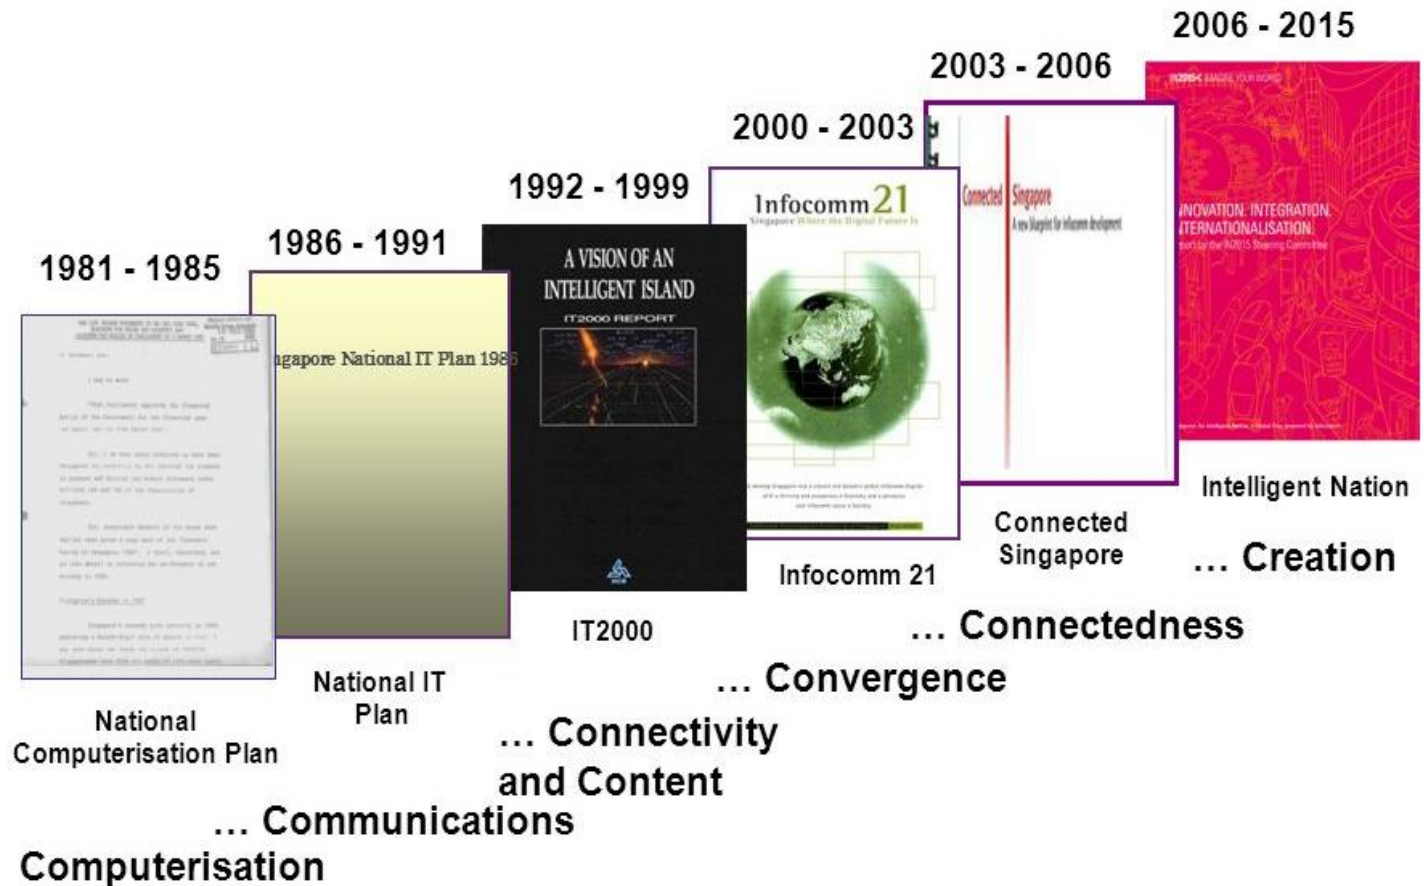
2006 - 2015

2003 - 2006

2000 - 2003

1992 - 1999

1986 - 1991

1981 - 1985

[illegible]

ngapore National IT Plan 198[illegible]

A VISION OF AN INTELLIGENT ISLAND

IT2000 REPORT

Infocomm21

Singapore Where the Digital Future Is

Connected Singapore

A new blueprint for infocomm development

iN2015 IMAGINE YOUR WORLD

INNOVATION. INTEGRATION. INTERNATIONALISATION.

National Computerisation Plan

National IT Plan

IT2000

Infocomm 21

Connected Singapore

Intelligent Nation

... Creation

... Connectedness

... Convergence

... Connectivity and Content

... Communications

Computerisation